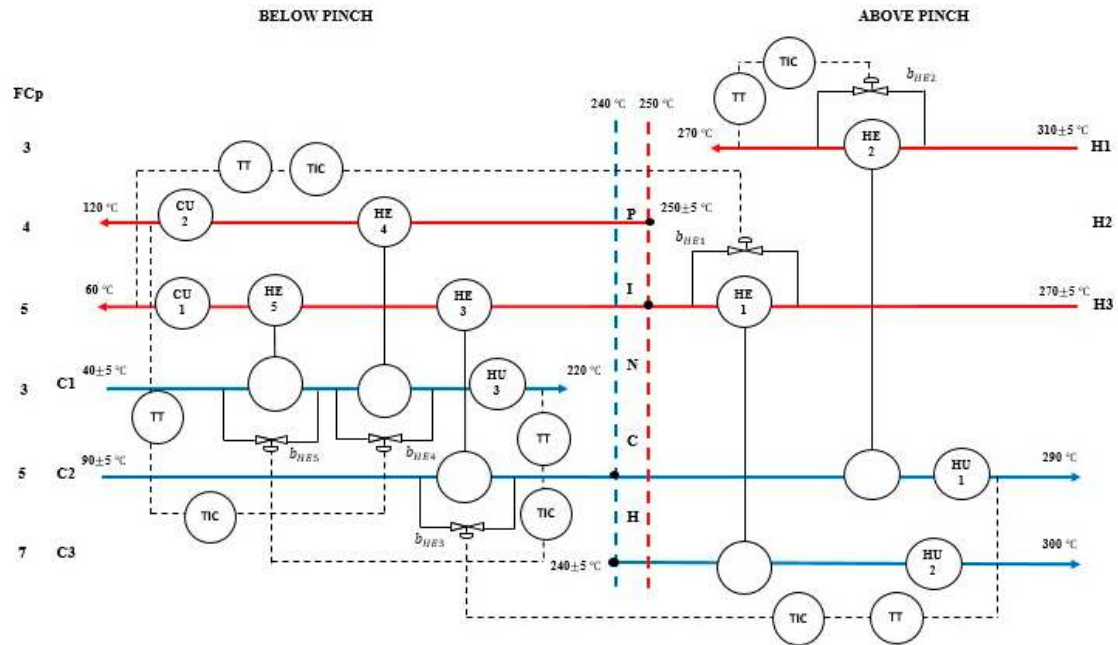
BELOW PINCH

ABOVE PINCH

FCp

TIC

$b_{HE2}$

240 °C

250 °C

TT

270 °C

HE 2

310±5 °C

3

H1

TT

TIC

120 °C

CU 2

HE 4

P

250±5 °C

4

H2

$b_{HE1}$

60 °C

CU 1

HE 5

HE 3

I

HE 1

270±5 °C

5

H3

N

40±5 °C

HU 3

220 °C

3

C1

TT

TT

C

$b_{HE5}$

$b_{HE4}$

90±5 °C

HU 1

290 °C

5

C2

TIC

TIC

H

$b_{HE3}$

7

C3

240±5 °C

HU 2

300 °C

TIC

TT